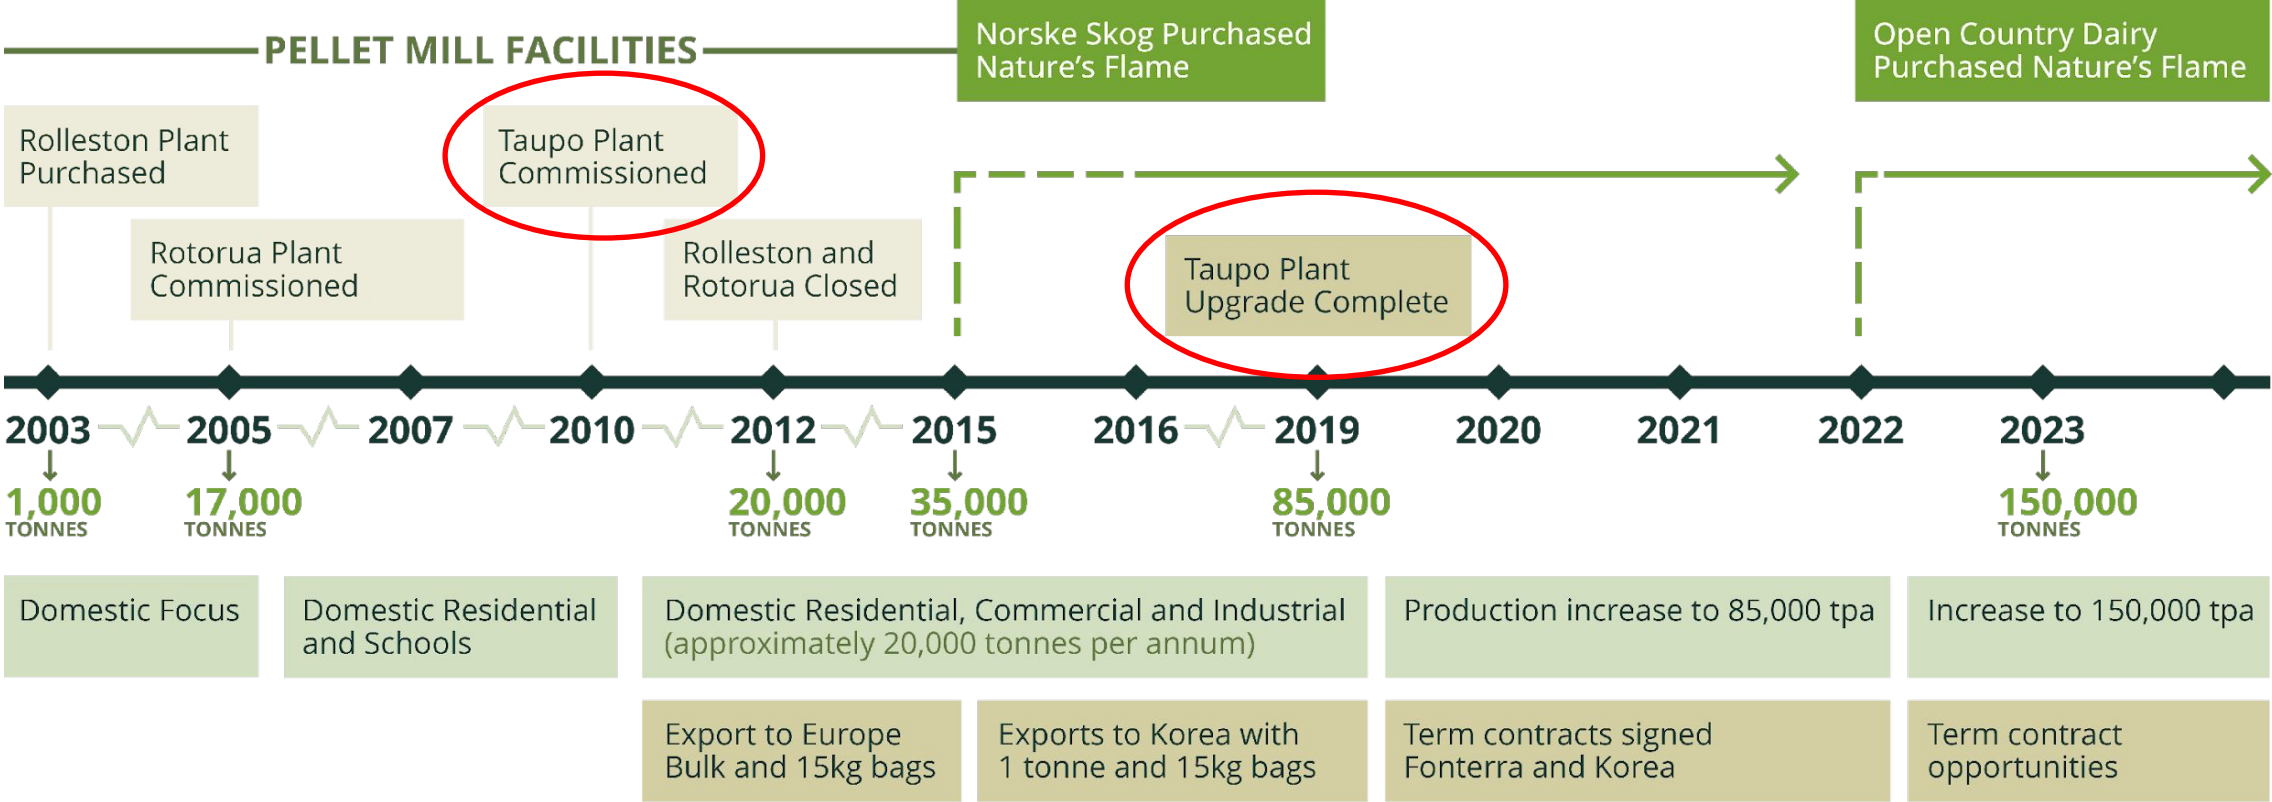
PELLET MILL FACILITIES

Norske Skog Purchased Nature's Flame

Open Country Dairy Purchased Nature's Flame

Rolleston Plant Purchased

Taupo Plant Commissioned

Rotorua Plant Commissioned

Rolleston and Rotorua Closed

Taupo Plant Upgrade Complete

2003 2005 2007 2010 2012 2015 2016 2019 2020 2021 2022 2023

1,000 TONNES

17,000 TONNES

20,000 TONNES

35,000 TONNES

85,000 TONNES

150,000 TONNES

Domestic Focus

Domestic Residential and Schools

Domestic Residential, Commercial and Industrial (approximately 20,000 tonnes per annum)

Production increase to 85,000 tpa

Increase to 150,000 tpa

Export to Europe Bulk and 15kg bags

Exports to Korea with 1 tonne and 15kg bags

Term contracts signed Fonterra and Korea

Term contract opportunities